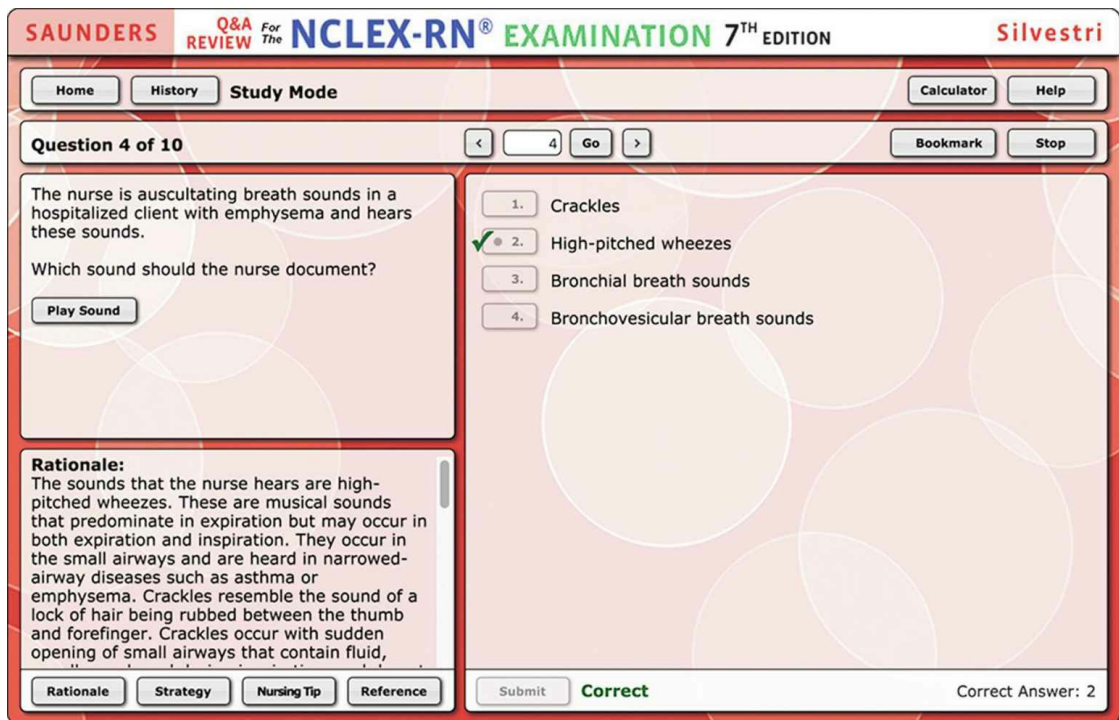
SAUNDERS Q&A REVIEW For The NCLEX-RN® EXAMINATION 7TH EDITION Silvestri

Home History Study Mode Calculator Help

Question 4 of 10 < 4 Go > Bookmark Stop

The nurse is auscultating breath sounds in a hospitalized client with emphysema and hears these sounds.

Which sound should the nurse document?

Play Sound

1. Crackles
2. High-pitched wheezes
3. Bronchial breath sounds
4. Bronchovesicular breath sounds

Rationale:
The sounds that the nurse hears are high-pitched wheezes. These are musical sounds that predominate in expiration but may occur in both expiration and inspiration. They occur in the small airways and are heard in narrowed-airway diseases such as asthma or emphysema. Crackles resemble the sound of a lock of hair being rubbed between the thumb and forefinger. Crackles occur with sudden opening of small airways that contain fluid, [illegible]

Rationale Strategy Nursing Tip Reference

Submit Correct Correct Answer: 2